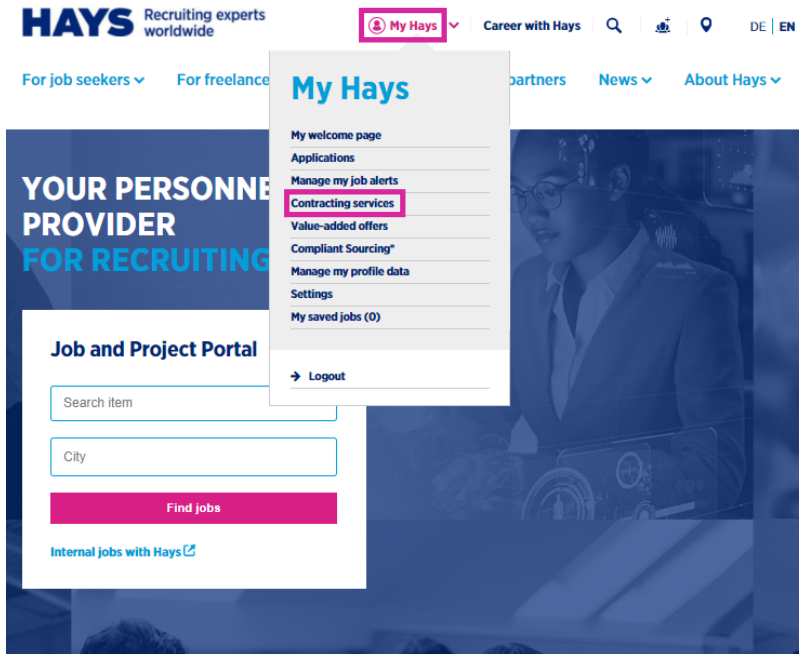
HAYS Recruiting experts worldwide

My Hays

Career with Hays

DE | EN

For job seekers

For freelance

partners

News

About Hays

My Hays

My welcome page

Applications

Manage my job alerts

Contracting services

Value-added offers

Compliant Sourcing*

Manage my profile data

Settings

My saved jobs (0)

Logout

YOUR PERSONNE

PROVIDER

FOR RECRUITING

Job and Project Portal

Search item

City

Find jobs

Internal jobs with Hays